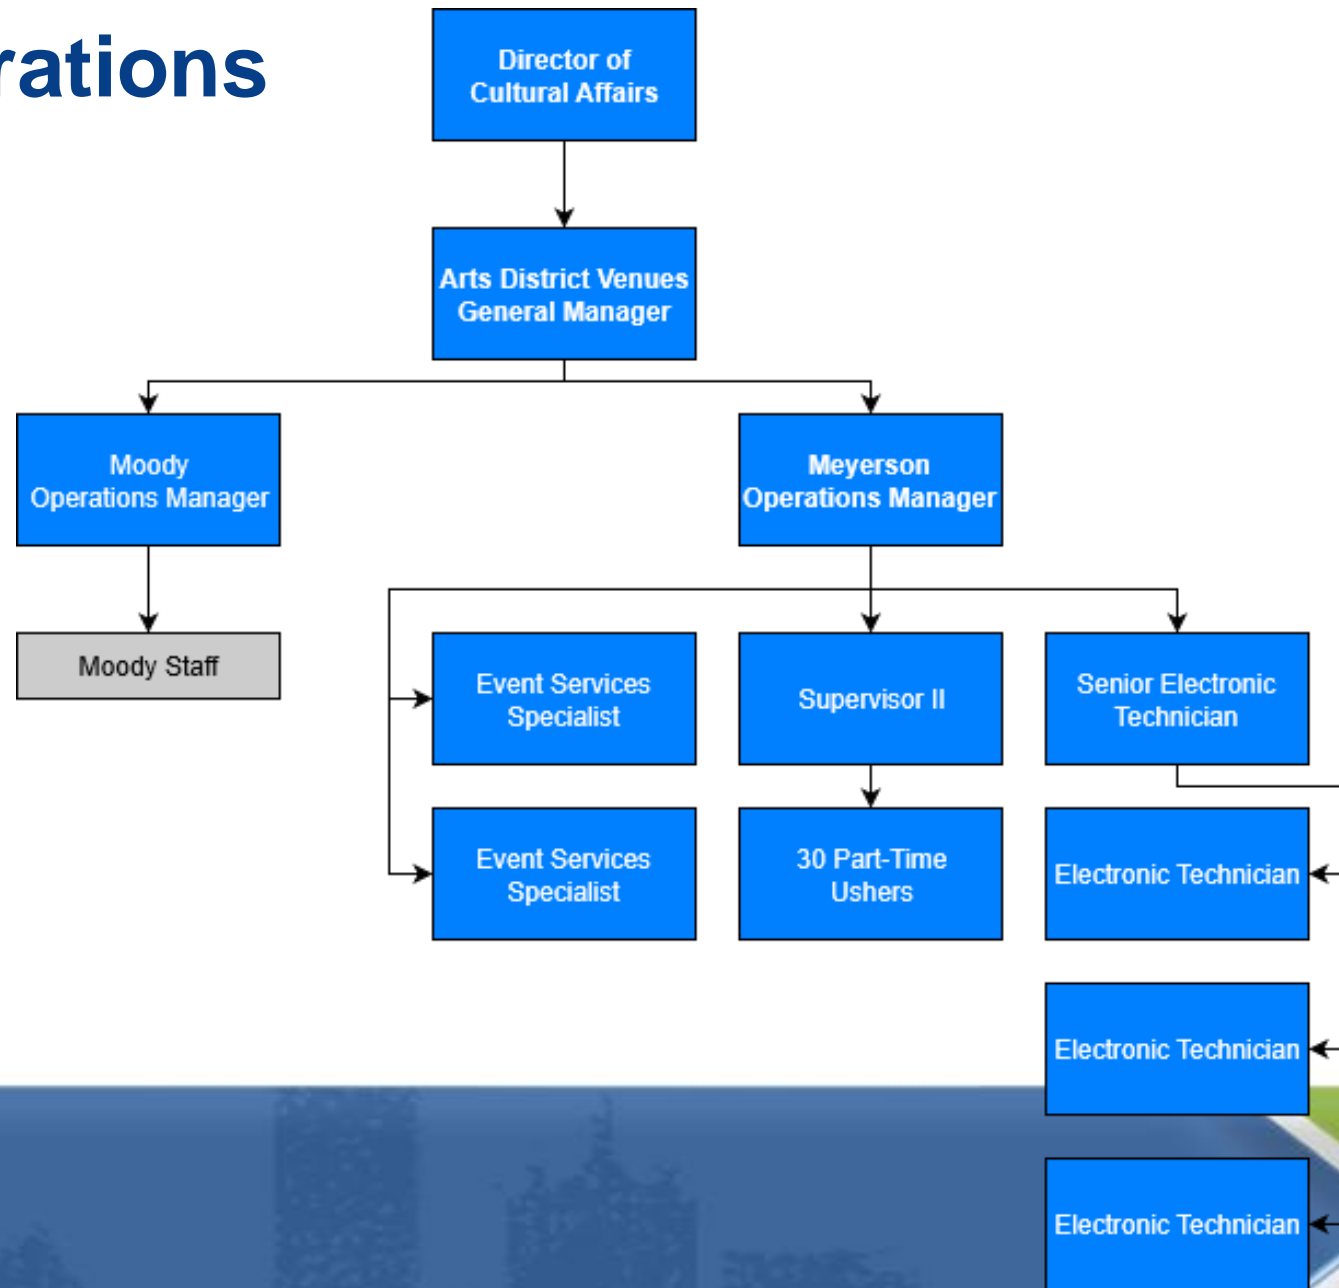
rations

Director of Cultural Affairs

Arts District Venues General Manager

Moody Operations Manager

Meyerson Operations Manager

Moody Staff

Event Services Specialist

Supervisor II

Senior Electronic Technician

Event Services Specialist

30 Part-Time Ushers

Electronic Technician

Electronic Technician

Electronic Technician